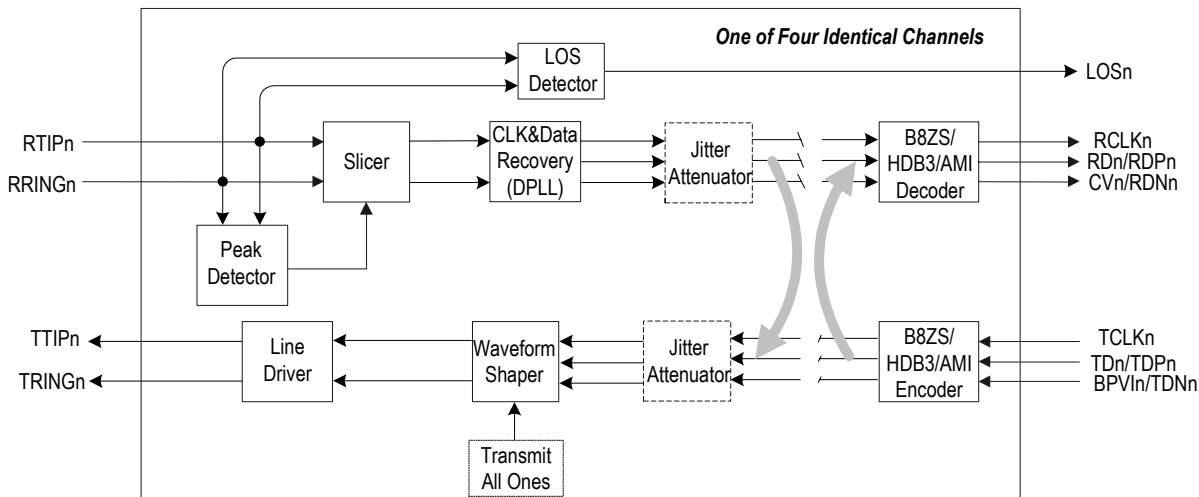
One of Four Identical Channels

LOS Detector

LOSn

RTIPn

RRINGn

Slicer

CLK&Data Recovery (DPLL)

Jitter Attenuator

B8ZS/ HDB3/AMI Decoder

RCLKn

RDn/RDPn

CVn/RDNn

Peak Detector

TTIPn

TRINGn

Line Driver

Waveform Shaper

Jitter Attenuator

B8ZS/ HDB3/AMI Encoder

TCLKn

TDn/TDPn

BPVIn/TDNn

Transmit All Ones